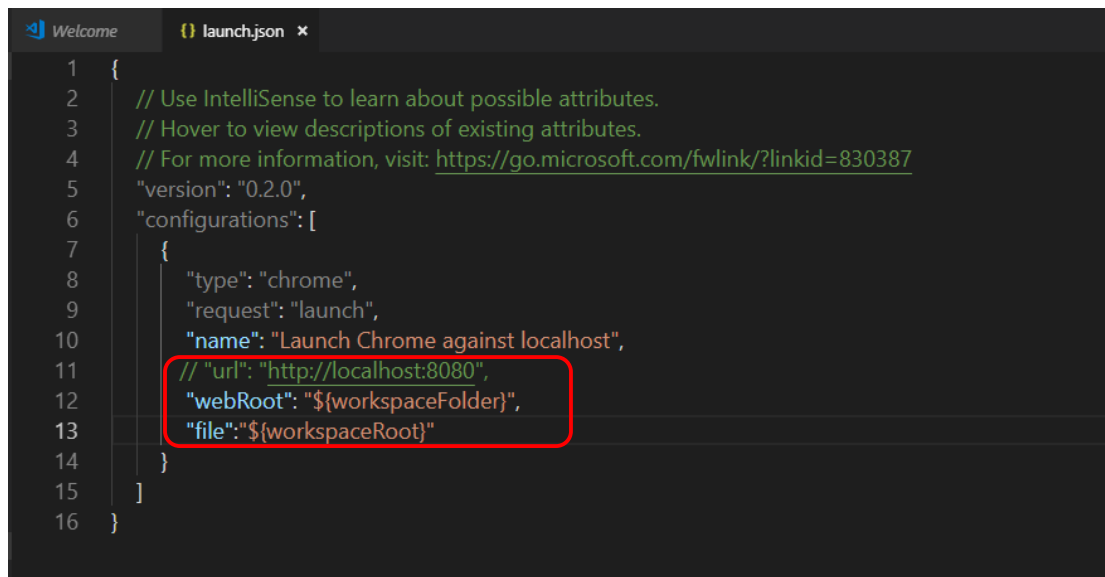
Welcome
{} launch.json ×

1 {
2 // Use IntelliSense to learn about possible attributes.
3 // Hover to view descriptions of existing attributes.
4 // For more information, visit: https://go.microsoft.com/fwlink/?linkid=830387
5 "version": "0.2.0",
6 "configurations": [
7 {
8 "type": "chrome",
9 "request": "launch",
10 "name": "Launch Chrome against localhost",
11 // "url": "http://localhost:8080",
12 "webRoot": "${workspaceFolder}",
13 "file":"${workspaceRoot}"
14 }
15 ]
16 }